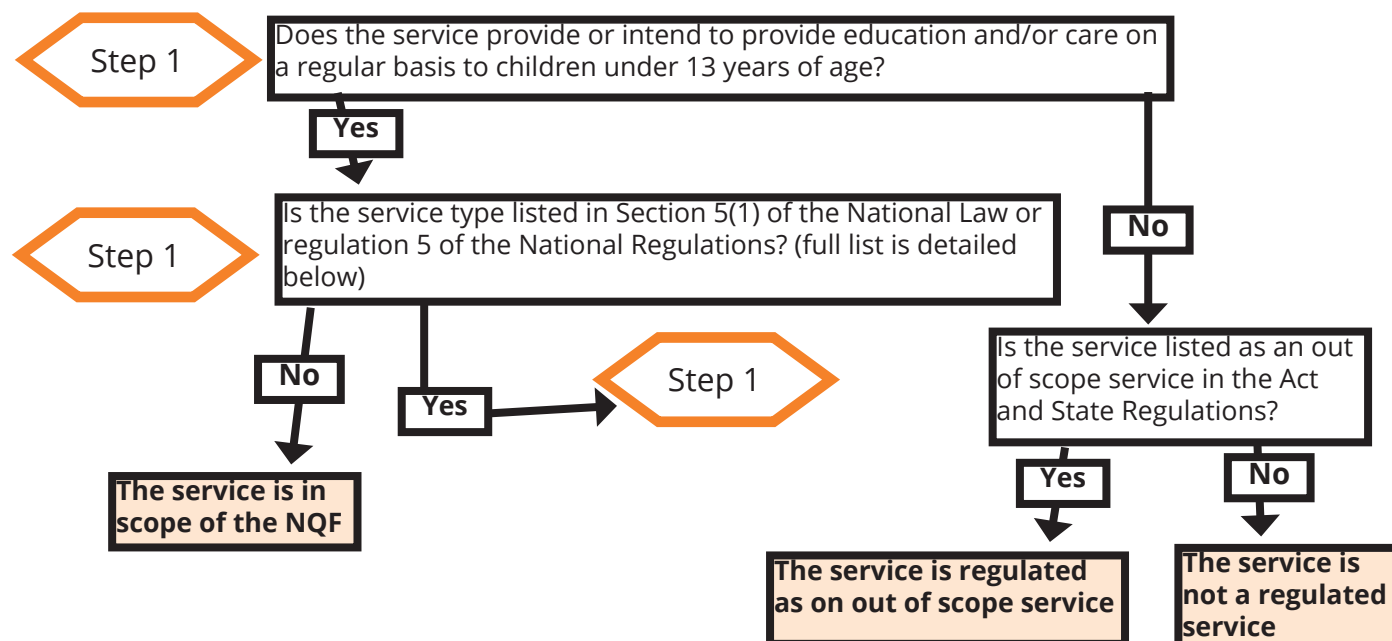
Step 1

Does the service provide or intend to provide education and/or care on a regular basis to children under 13 years of age?

Yes

Step 1

Is the service type listed in Section 5(1) of the National Law or regulation 5 of the National Regulations? (full list is detailed below)

No

No

Yes

Step 1

Is the service listed as an out of scope service in the Act and State Regulations?

The service is in scope of the NQF

Yes

No

The service is regulated as on out of scope service

The service is not a regulated service